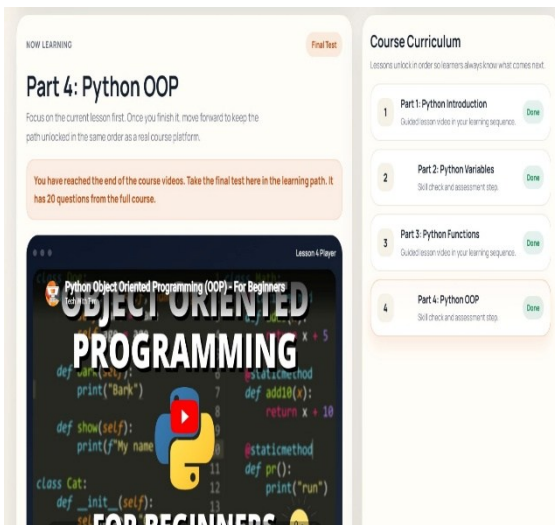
NOW LEARNING

Final Test

Part 4: Python OOP

Focus on the current lesson first. Once you finish it, move forward to keep the path unlocked in the same order as a real course platform.

You have reached the end of the course videos. Take the final test here in the learning path. It has 20 questions from the full course.

Lesson 4 Player

Python Object Oriented Programming (OOP) - For Beginners

Tech With Tim

OBJECT ORIENTED PROGRAMMING

class Dog:

x + 5

def bark(self):
print("Bark")

@staticmethod
def add10(x):
return x + 10

def show(self):
print(f"My name

@staticmethod
def pr():
print("run")

class Cat:
def __init__(self):

FOR BEGINNERS

Course Curriculum

Lessons unlock in order so learners always know what comes next.

1 Part 1: Python Introduction
Guided lesson video in your learning sequence.
Done

2 Part 2: Python Variables
Skill check and assessment step.
Done

3 Part 3: Python Functions
Guided lesson video in your learning sequence.
Done

4 Part 4: Python OOP
Skill check and assessment step.
Done